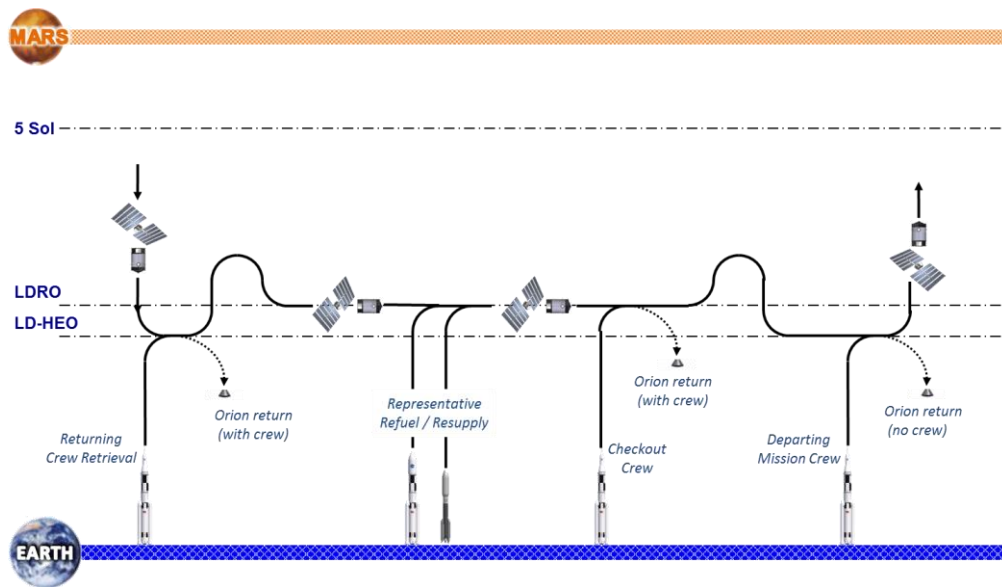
MARS

5 Sol

LDRO

LD-HEO

Orion return (with crew)

Returning Crew Retrieval

Representative Refuel / Resupply

Orion return (with crew)

Checkout Crew

Departing Mission Crew

Orion return (no crew)

EARTH